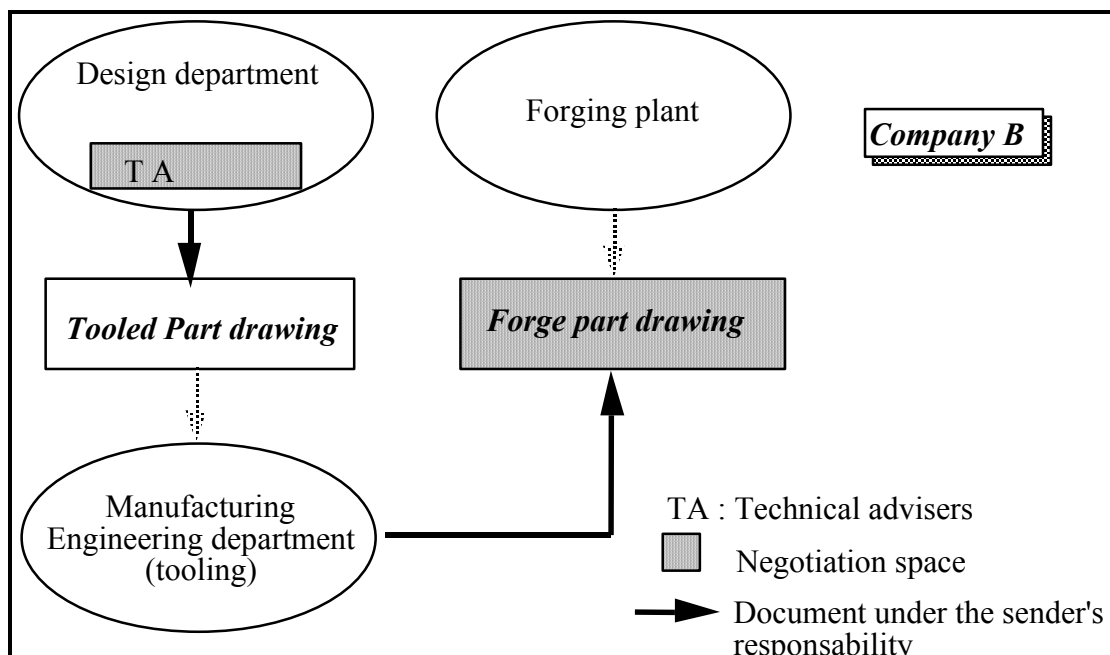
Design department

T A

Forging plant

Company B

Tooled Part drawing

Forge part drawing

Manufacturing Engineering department (tooling)

TA : Technical advisers

Negotiation space

Document under the sender's responsability